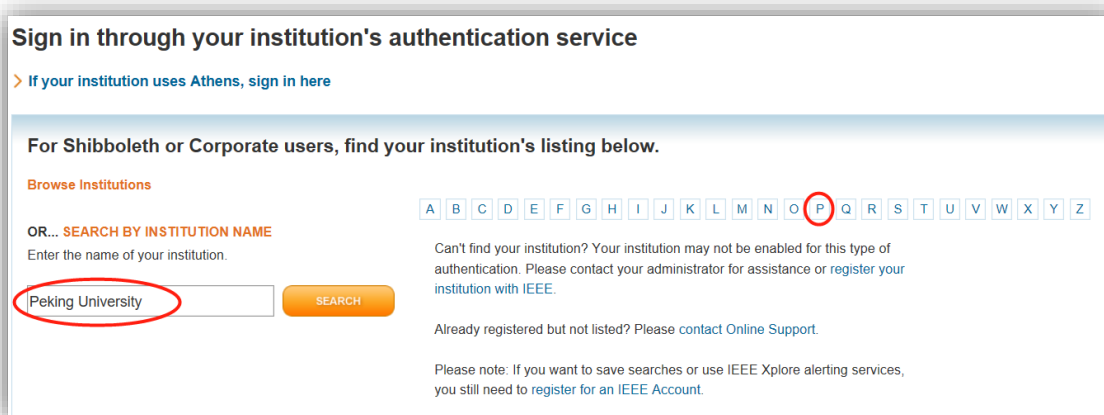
Sign in through your institution's authentication service

> If your institution uses Athens, sign in here

For Shibboleth or Corporate users, find your institution's listing below.

Browse Institutions

A B C D E F G H I J K L M N O P Q R S T U V W X Y Z

OR... SEARCH BY INSTITUTION NAME
Enter the name of your institution.

Peking University

SEARCH

Can't find your institution? Your institution may not be enabled for this type of authentication. Please contact your administrator for assistance or register your institution with IEEE.

Already registered but not listed? Please contact Online Support.

Please note: If you want to save searches or use IEEE Xplore alerting services, you still need to register for an IEEE Account.